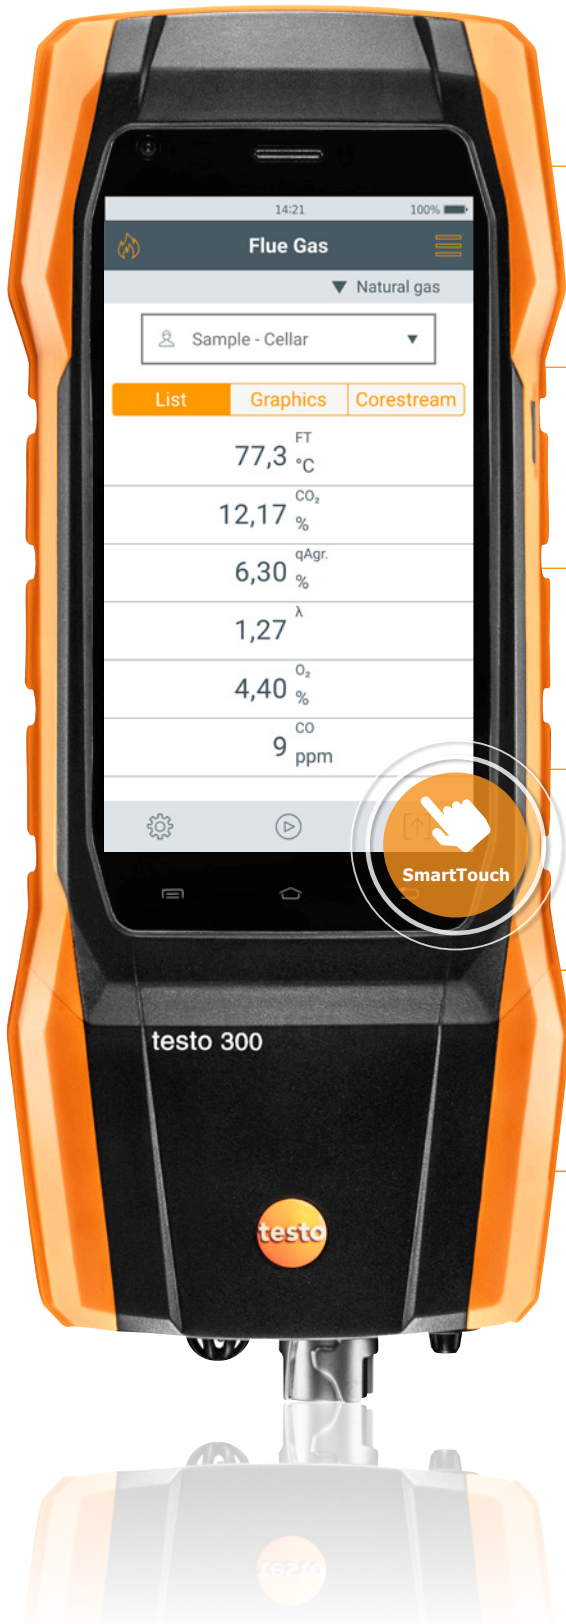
14:21 100%

Flue Gas

Natural gas

Sample - Cellar

| List | Graphics | Corestream |
|---|---|---|

77,3 FT °C

12,17 $CO_2$ %

6,30 qAgr. %

1,27 λ

4,40 $O_2$ %

9 CO ppm

SmartTouch

testo 300

testo